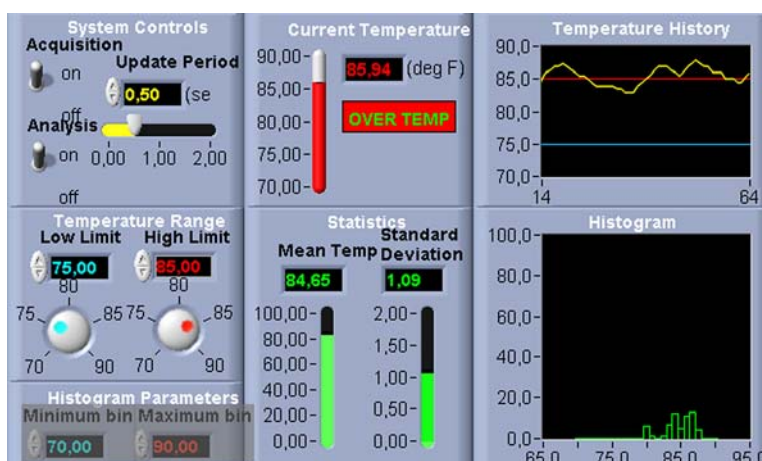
System Controls

Acquisition

on

off

Update Period

0,50 (se

Analysis

on

off

0,00 1,00 2,00

Current Temperature

90,00-
85,00-
80,00-
75,00-
70,00-

85,94 (deg F)

OVER TEMP

Temperature History

90,0-
85,0-
80,0-
75,0-
70,0-

14 64

Temperature Range

Low Limit

75,00

High Limit

85,00

80
75 85
70 90

80
75 85
70 90

Statistics

Mean Temp

84,65

Standard Deviation

1,09

100,00-
80,00-
60,00-
40,00-
20,00-
0,00-

2,00-
1,50-
1,00-
0,50-
0,00-

Histogram

100,0-
80,0-
60,0-
40,0-
20,0-
0,0-

65,0 75,0 85,0 95,0

Histogram Parameters

Minimum bin

70,00

Maximum bin

90,00